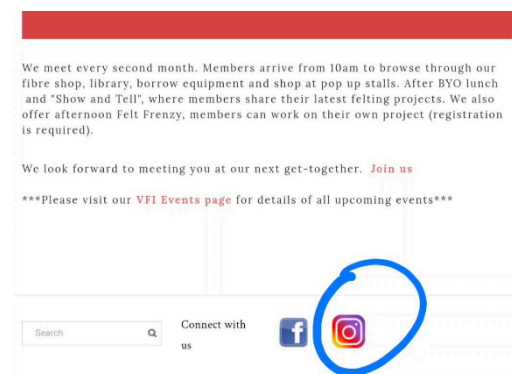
We meet every second month. Members arrive from 10am to browse through our fibre shop, library, borrow equipment and shop at pop up stalls. After BYO lunch and "Show and Tell", where members share their latest felting projects. We also offer afternoon Felt Frenzy, members can work on their own project (registration is required).

We look forward to meeting you at our next get-together. Join us

***Please visit our VFI Events page for details of all upcoming events***

Search

Connect with us